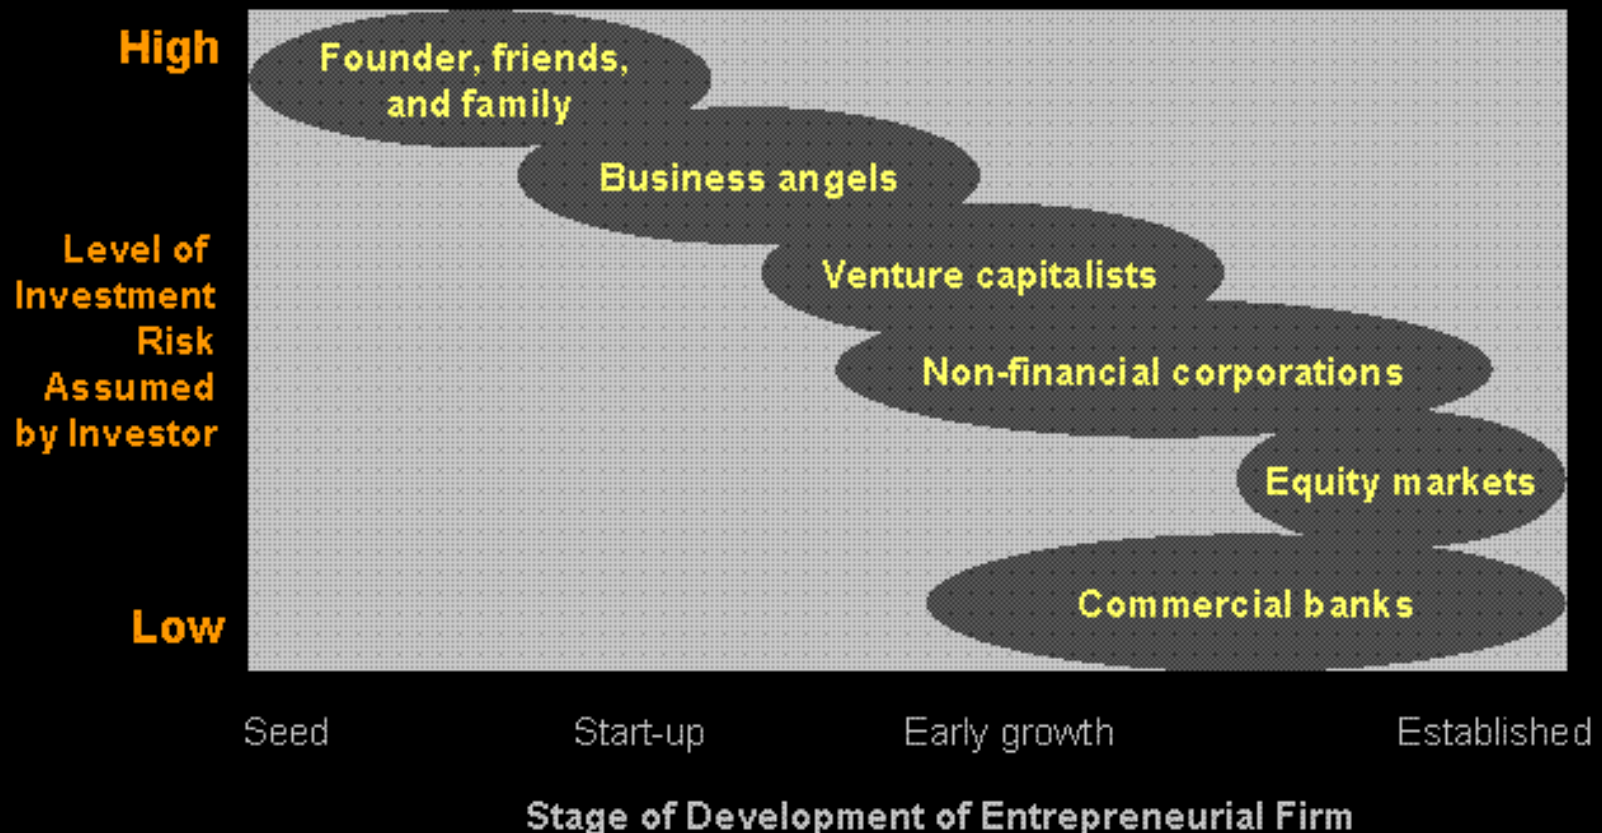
High

Level of Investment Risk Assumed by Investor

Low

Founder, friends, and family

Business angels

Venture capitalists

Non-financial corporations

Equity markets

Commercial banks

Seed

Start-up

Early growth

Established

Stage of Development of Entrepreneurial Firm